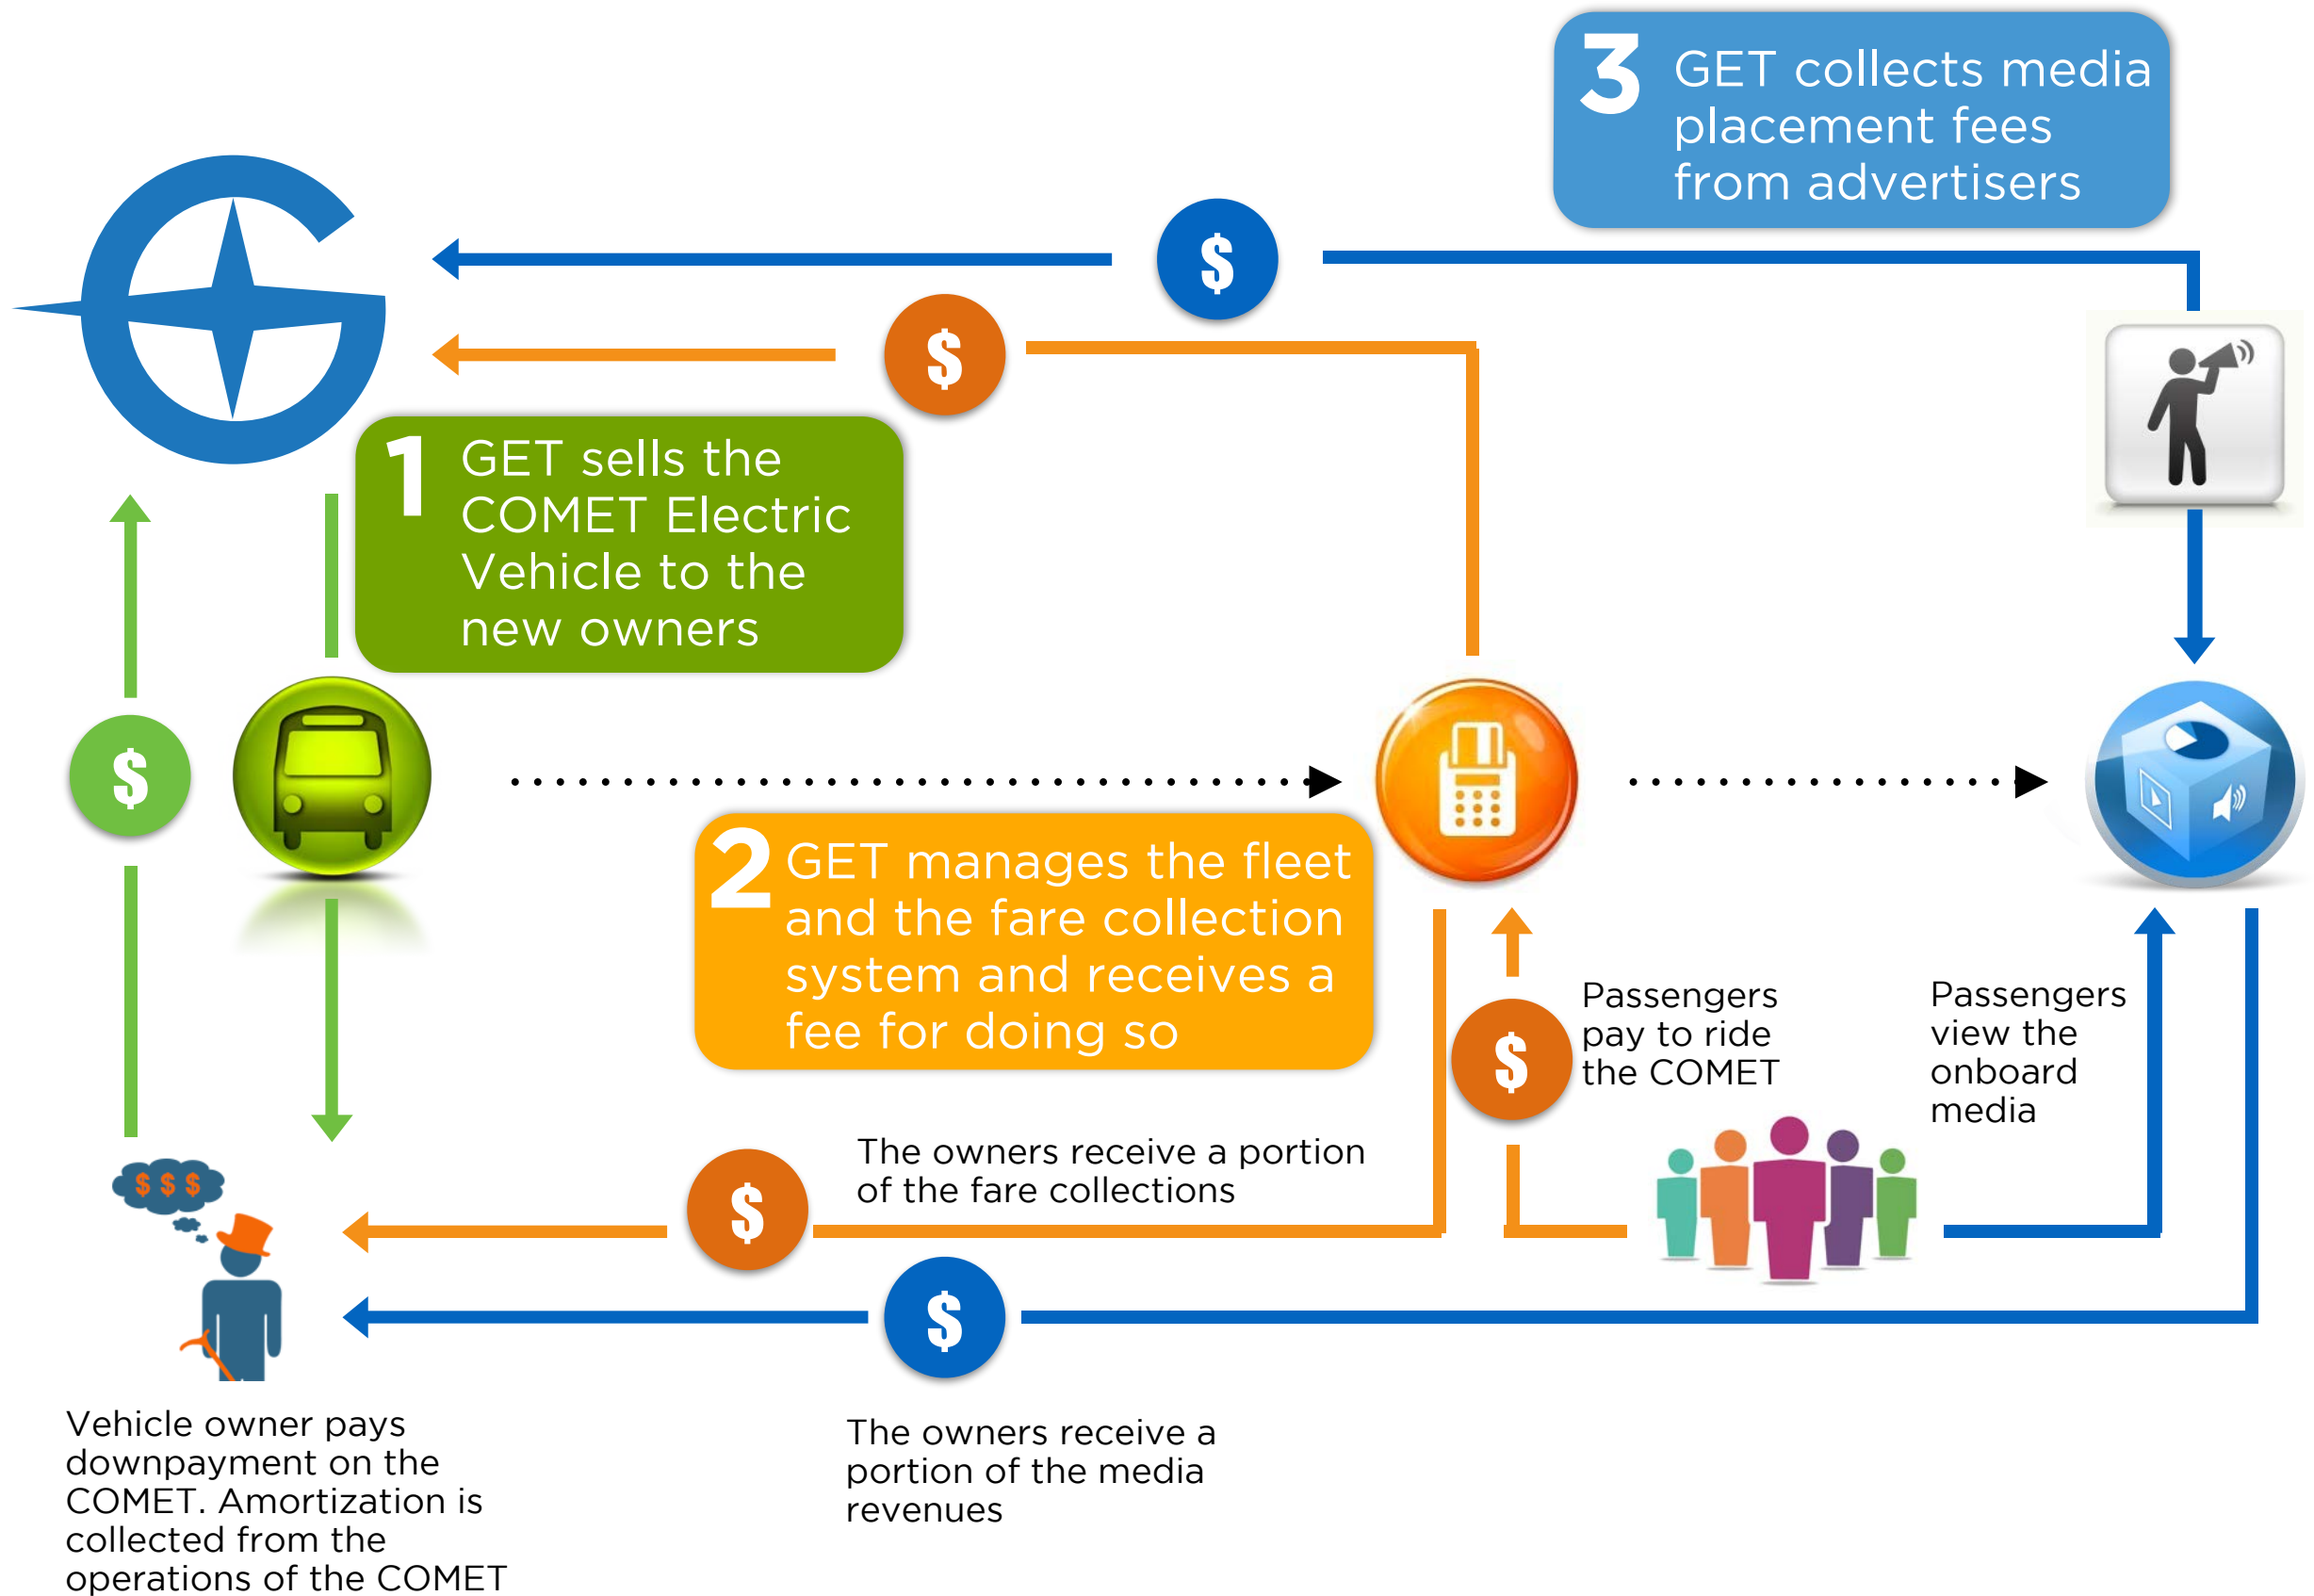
3 GET collects media placement fees from advertisers

$

$

1 GET sells the COMET Electric Vehicle to the new owners

$

2 GET manages the fleet and the fare collection system and receives a fee for doing so

$

Passengers pay to ride the COMET

Passengers view the onboard media

$ $ $

$

The owners receive a portion of the fare collections

$

Vehicle owner pays downpayment on the COMET. Amortization is collected from the operations of the COMET

The owners receive a portion of the media revenues